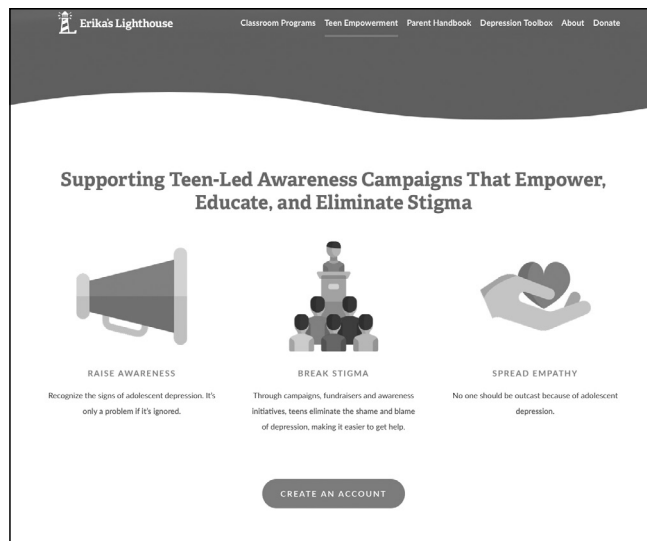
Erika's Lighthouse

Classroom Programs Teen Empowerment Parent Handbook Depression Toolbox About Donate

Supporting Teen-Led Awareness Campaigns That Empower, Educate, and Eliminate Stigma

RAISE AWARENESS

Recognize the signs of adolescent depression. It's only a problem if it's ignored.

BREAK STIGMA

Through campaigns, fundraisers and awareness initiatives, teens eliminate the shame and blame of depression, making it easier to get help.

SPREAD EMPATHY

No one should be outcast because of adolescent depression.

CREATE AN ACCOUNT